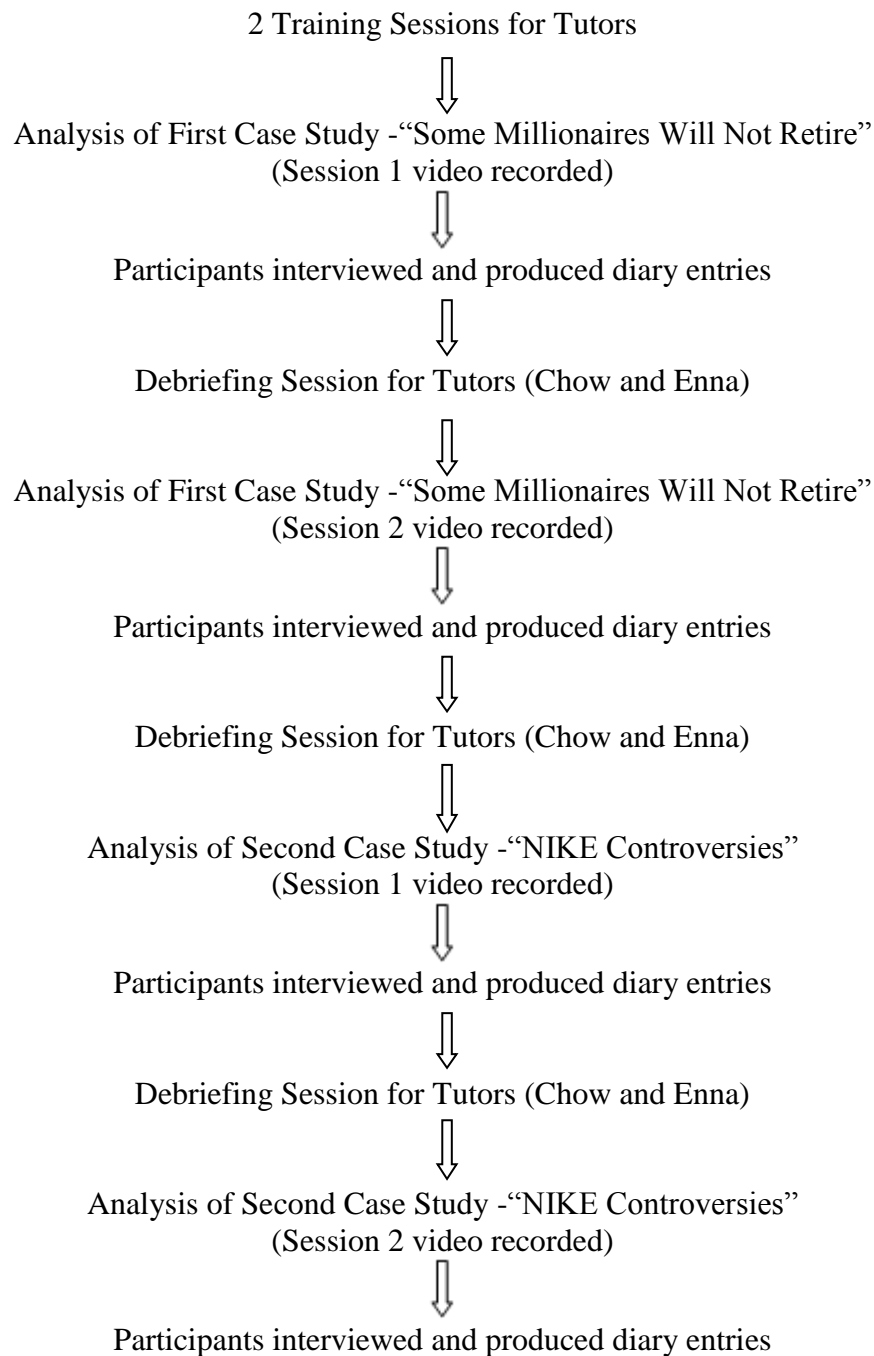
2 Training Sessions for Tutors

Analysis of First Case Study -"Some Millionaires Will Not Retire" (Session 1 video recorded)

Participants interviewed and produced diary entries

Debriefing Session for Tutors (Chow and Enna)

Analysis of First Case Study -"Some Millionaires Will Not Retire" (Session 2 video recorded)

Participants interviewed and produced diary entries

Debriefing Session for Tutors (Chow and Enna)

Analysis of Second Case Study -"NIKE Controversies" (Session 1 video recorded)

Participants interviewed and produced diary entries

Debriefing Session for Tutors (Chow and Enna)

Analysis of Second Case Study -"NIKE Controversies" (Session 2 video recorded)

Participants interviewed and produced diary entries